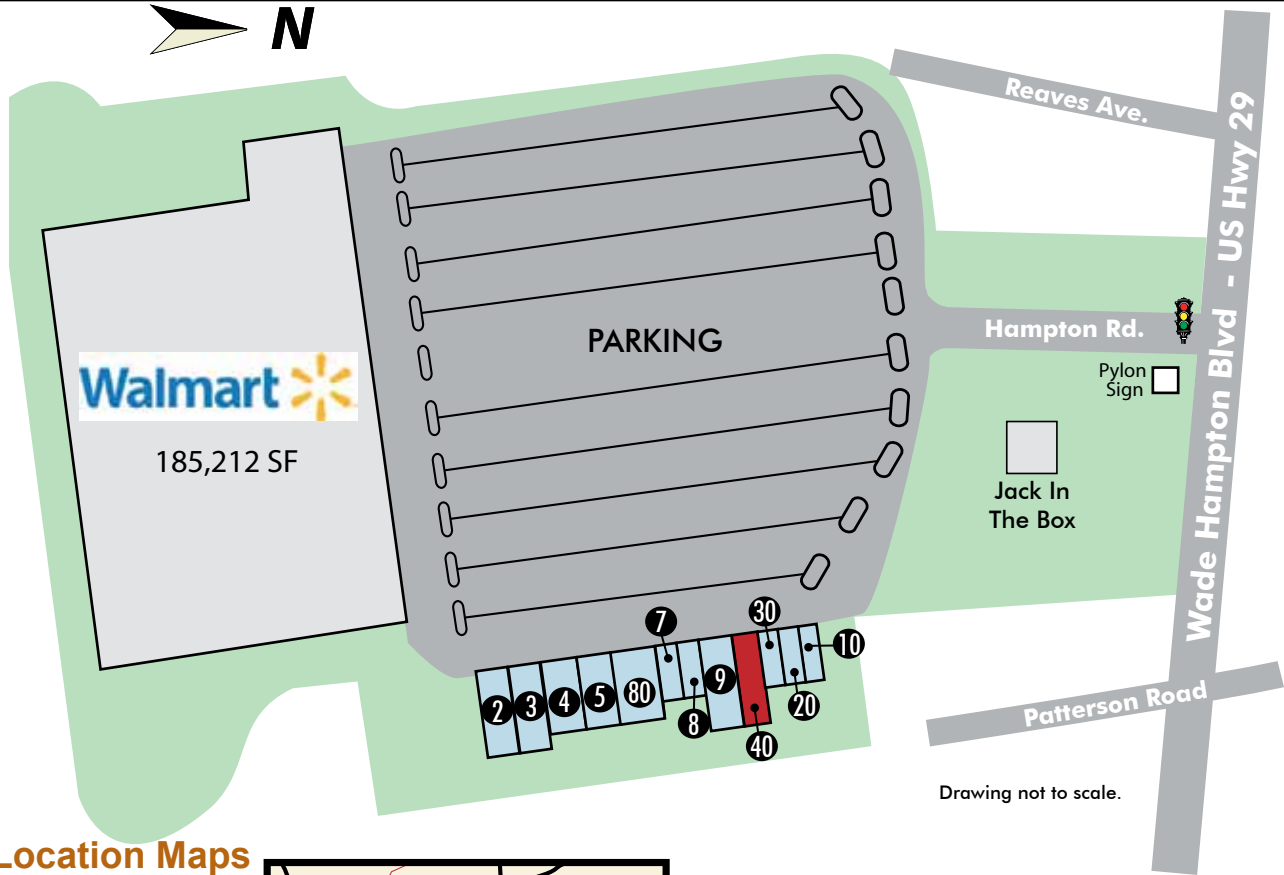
N

Reaves Ave.

Wade Hampton Blvd - US Hwy 29

PARKING

Hampton Rd.

Walmart

185,212 SF

Pylon Sign

Jack In The Box

7
30
10
9
20
80
5
4
3
2
8
40

Patterson Road

Drawing not to scale.

Location Maps